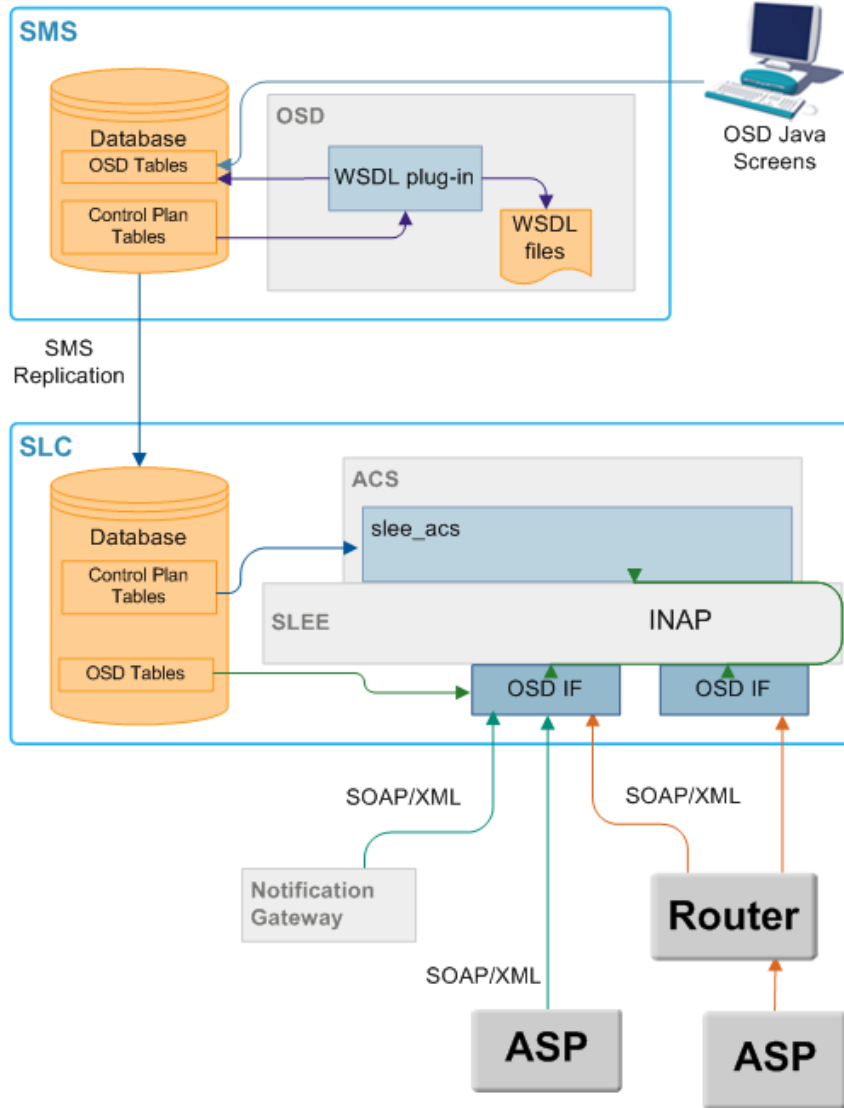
SMS

Database
OSD Tables
Control Plan Tables

OSD

WSDL plug-in

WSDL files

OSD Java Screens

SMS Replication

SLC

Database
Control Plan Tables
OSD Tables

ACS

slee_acs

SLEE

INAP

OSD IF

OSD IF

SOAP/XML

SOAP/XML

Notification Gateway

Router

SOAP/XML

ASP

ASP